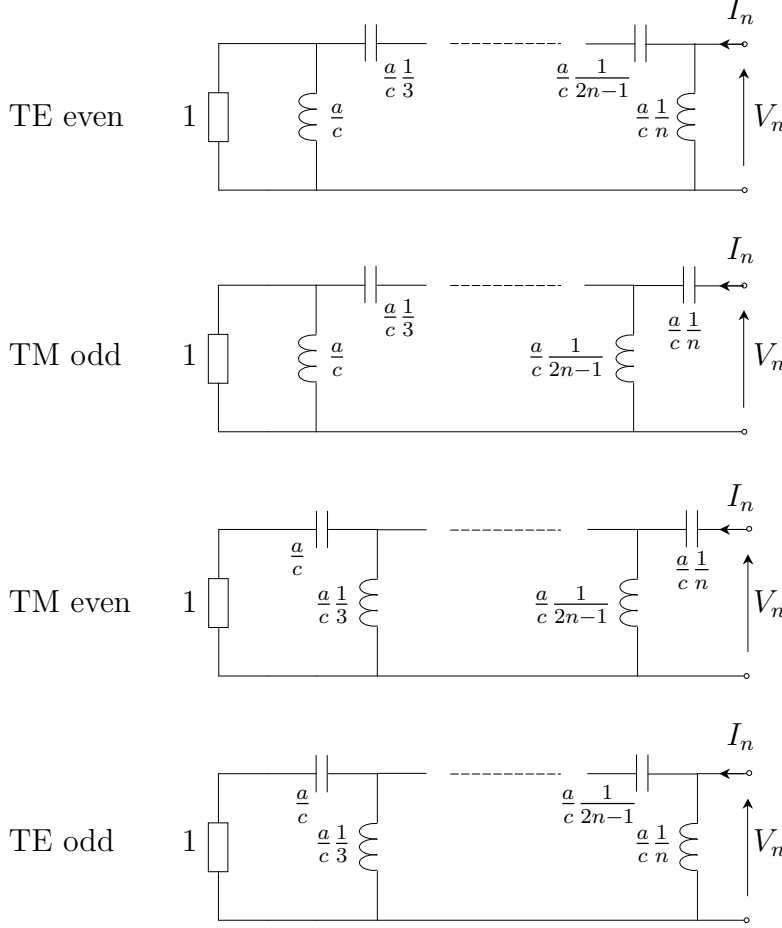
TE even 1 $\frac{a}{c}$ $\frac{a}{c}\frac{1}{3}$ $\frac{a}{c}\frac{1}{2n-1}$ $\frac{a}{c}\frac{1}{n}$ $I_n$ $V_n$

TM odd 1 $\frac{a}{c}$ $\frac{a}{c}\frac{1}{3}$ $\frac{a}{c}\frac{1}{2n-1}$ $\frac{a}{c}\frac{1}{n}$ $I_n$ $V_n$

TM even 1 $\frac{a}{c}$ $\frac{a}{c}\frac{1}{3}$ $\frac{a}{c}\frac{1}{2n-1}$ $\frac{a}{c}\frac{1}{n}$ $I_n$ $V_n$

TE odd 1 $\frac{a}{c}$ $\frac{a}{c}\frac{1}{3}$ $\frac{a}{c}\frac{1}{2n-1}$ $\frac{a}{c}\frac{1}{n}$ $I_n$ $V_n$